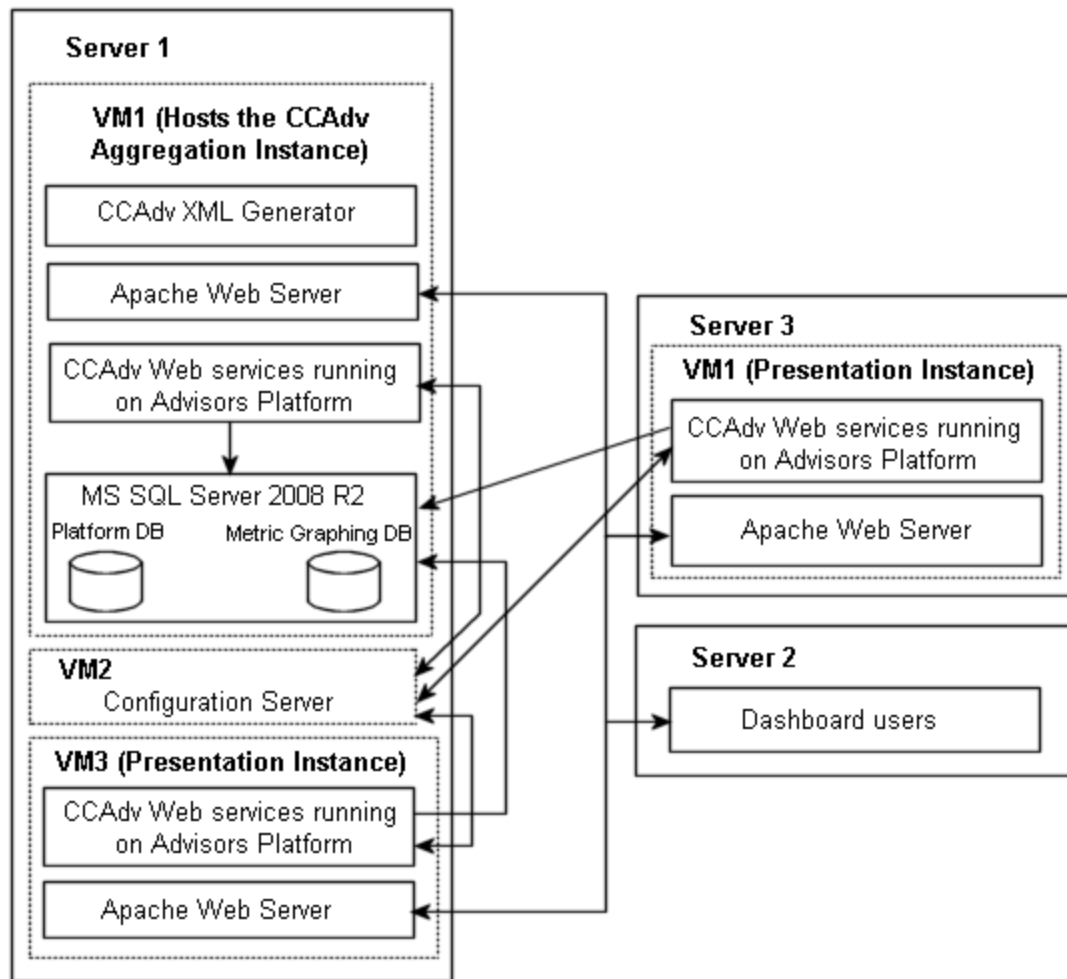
Server 1

VM1 (Hosts the CCAdv Aggregation Instance)

CCAdv XML Generator

Apache Web Server

CCAdv Web services running on Advisors Platform

MS SQL Server 2008 R2

Platform DB

Metric Graphing DB

VM2

Configuration Server

VM3 (Presentation Instance)

CCAdv Web services running on Advisors Platform

Apache Web Server

Server 3

VM1 (Presentation Instance)

CCAdv Web services running on Advisors Platform

Apache Web Server

Server 2

Dashboard users